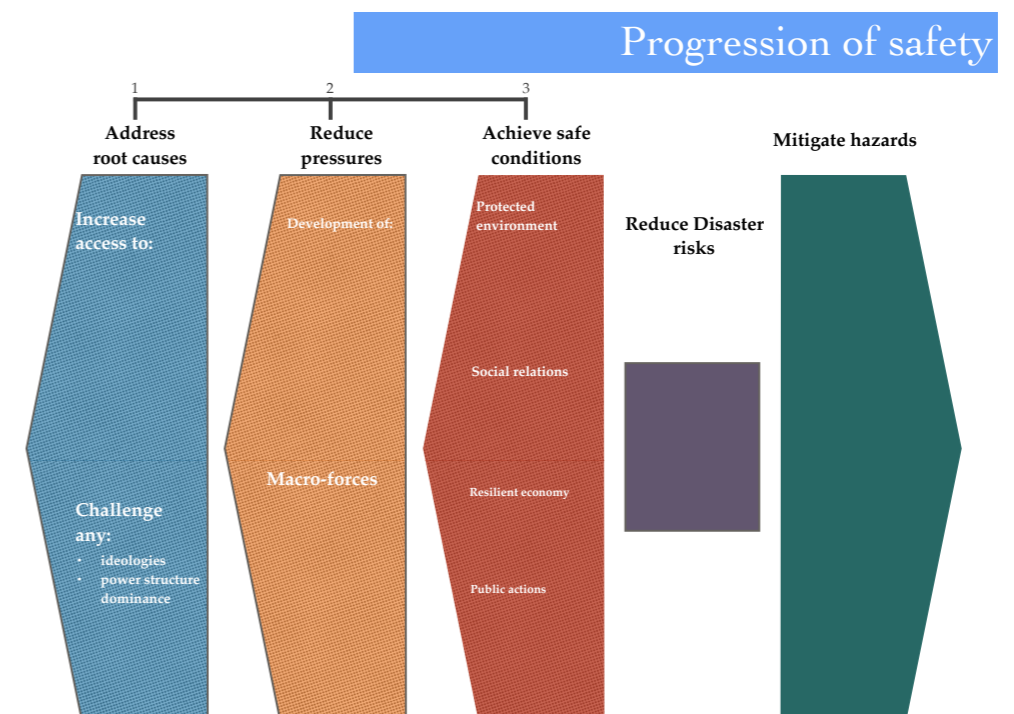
Progression of safety

1 2 3

Address root causes

Reduce pressures

Achieve safe conditions

Mitigate hazards

Increase access to:

Challenge any:
• ideologies
• power structure dominance

Development of:

Macro-forces

Protected environment

Social relations

Resilient economy

Public actions

Reduce Disaster risks